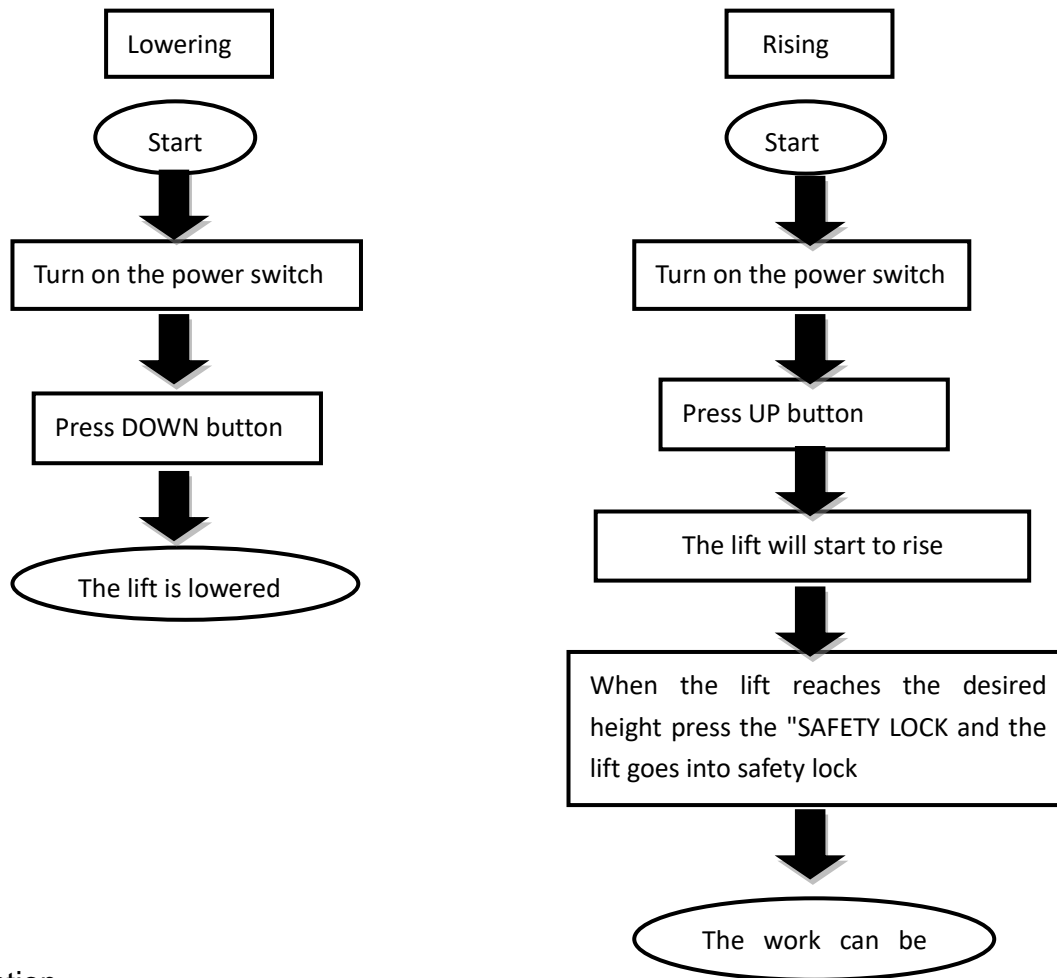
Lowering

Start

Turn on the power switch

Press DOWN button

The lift is lowered

Rising

Start

Turn on the power switch

Press UP button

The lift will start to rise

When the lift reaches the desired height press the "SAFETY LOCK and the lift goes into safety lock

The work can be

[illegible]tion